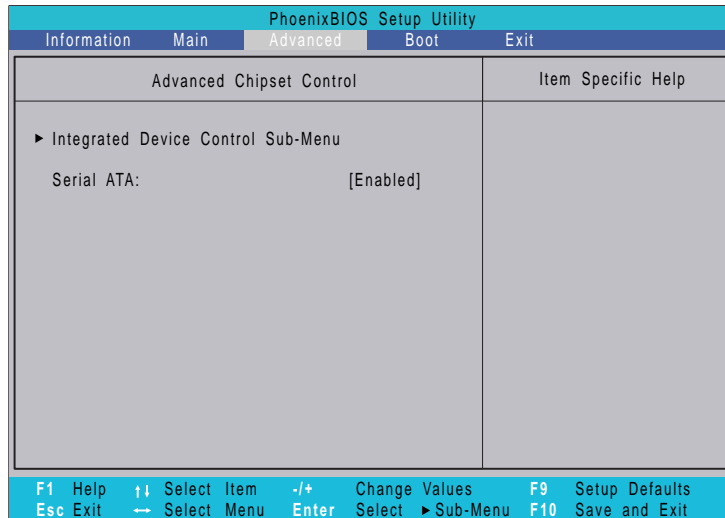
PhoenixBIOS Setup Utility

Information Main Advanced Boot Exit

Advanced Chipset Control

Item Specific Help

► Integrated Device Control Sub-Menu

Serial ATA: [Enabled]

F1 Help ↑↓ Select Item -/+ Change Values F9 Setup Defaults
Esc Exit ↔ Select Menu Enter Select ► Sub-Menu F10 Save and Exit